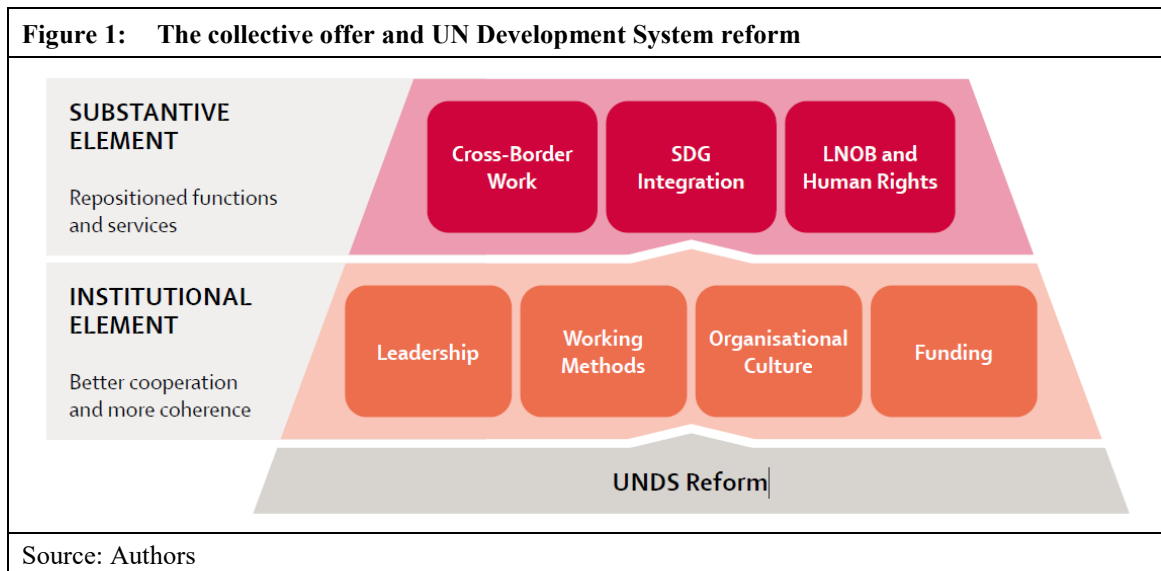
Figure 1: The collective offer and UN Development System reform

SUBSTANTIVE ELEMENT

Repositioned functions and services

Cross-Border Work

SDG Integration

LNOB and Human Rights

INSTITUTIONAL ELEMENT

Better cooperation and more coherence

Leadership

Working Methods

Organisational Culture

Funding

UNDS Reform

Source: Authors